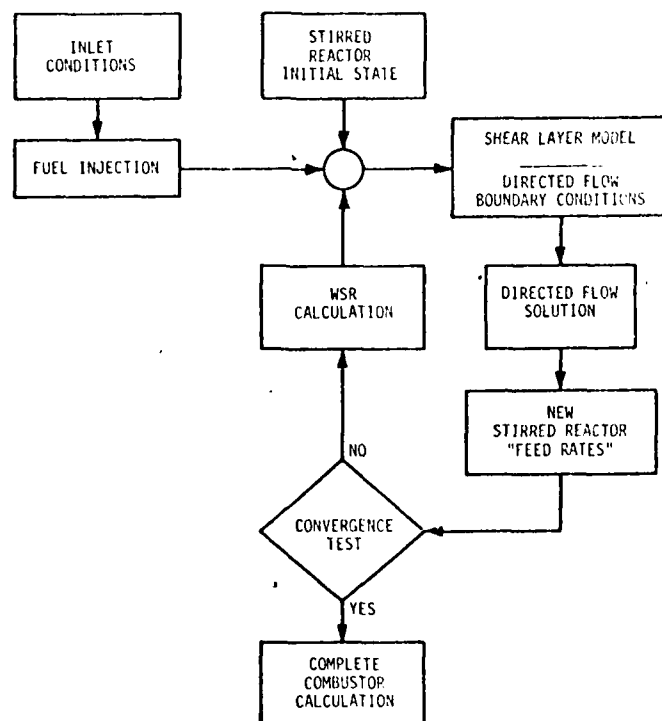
INLET CONDITIONS

FUEL INJECTION

STIRRED REACTOR INITIAL STATE

SHEAR LAYER MODEL

DIRECTED FLOW BOUNDARY CONDITIONS

WSR CALCULATION

DIRECTED FLOW SOLUTION

NEW STIRRED REACTOR "FEED RATES"

NO

CONVERGENCE TEST

YES

COMPLETE COMBUSTOR CALCULATION